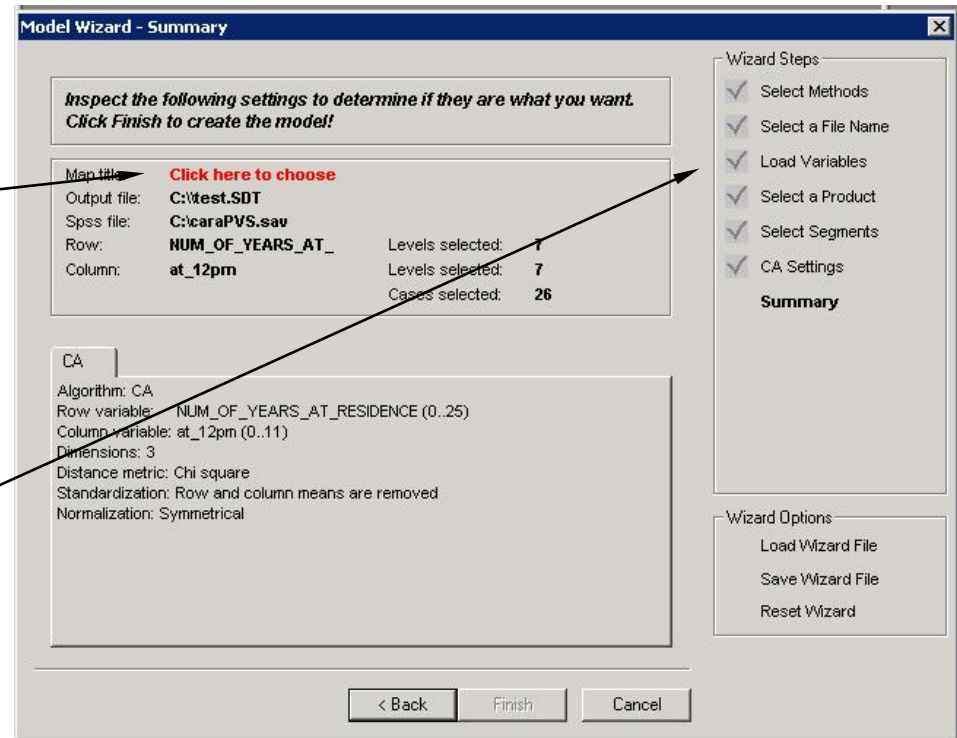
Model Wizard - Summary

Inspect the following settings to determine if they are what you want.
Click Finish to create the model!

| | | | |
|---|---|---|---|
| Map title: | Click here to choose | | |
| Output file: | C:\\test.SDT | | |
| Spss file: | C:\caraPVS.sav | | |
| Row: | NUM_OF_YEARS_AT_ | Levels selected: | 7 |
| Column: | at_12pm | Levels selected: | 7 |
| | | Cases selected: | 26 |

CA

Algorithm: CA
Row variable: NUM_OF_YEARS_AT_RESIDENCE (0..25)
Column variable: at_12pm (0..11)
Dimensions: 3
Distance metric: Chi square
Standardization: Row and column means are removed
Normalization: Symmetrical

Wizard Steps
Select Methods
Select a File Name
Load Variables
Select a Product
Select Segments
CA Settings
Summary

Wizard Options
Load Wizard File
Save Wizard File
Reset Wizard

< Back
Finish
Cancel